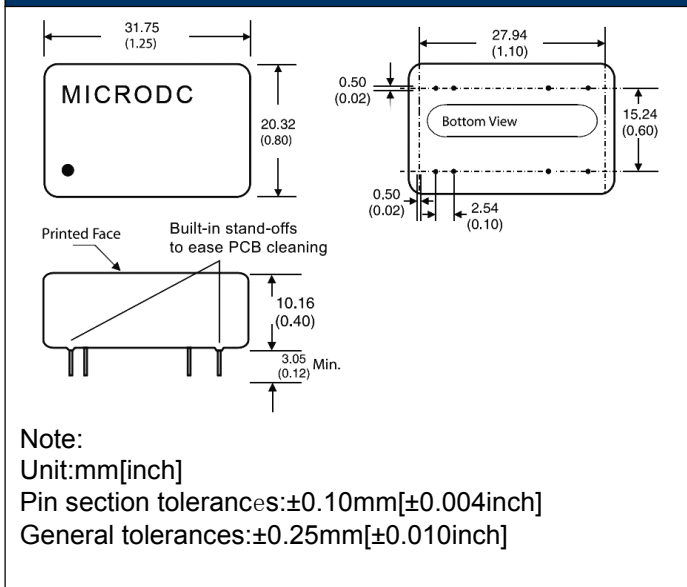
31.75
(1.25)

MICRODC

20.32
(0.80)

27.94
(1.10)

0.50
(0.02)

Bottom View

15.24
(0.60)

0.50
(0.02)

2.54
(0.10)

Printed Face

Built-in stand-offs to ease PCB cleaning

10.16
(0.40)

3.05
(0.12)
Min.

Note:
Unit:mm[inch]
Pin section tolerances:±0.10mm[±0.004inch]
General tolerances:±0.25mm[±0.010inch]